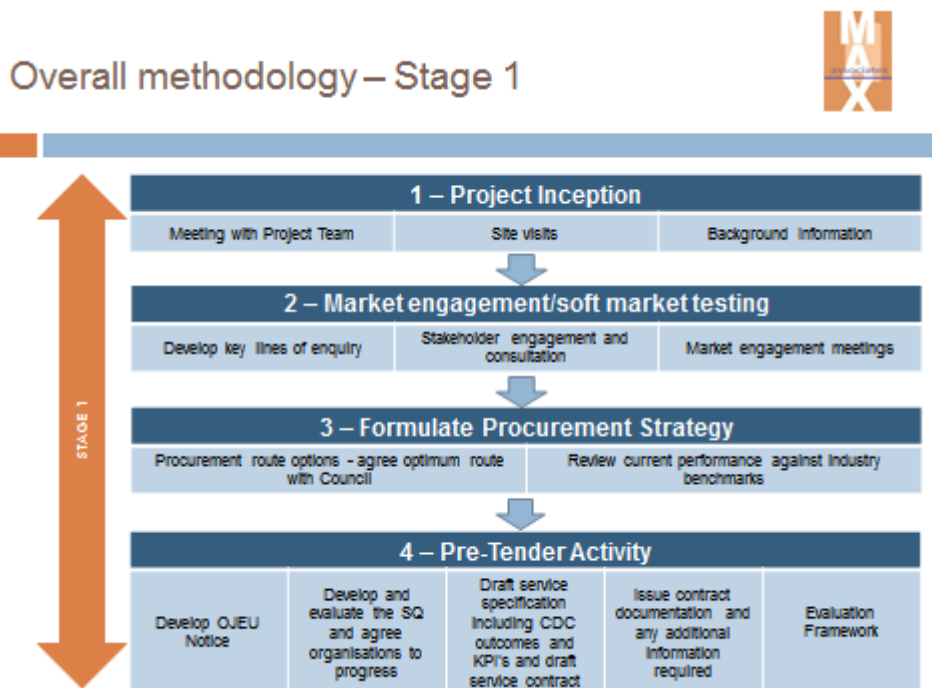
Overall methodology – Stage 1

MAX associates

STAGE 1

1 – Project Inception

Meeting with Project Team

Site visits

Background information

2 – Market engagement/soft market testing

Develop key lines of enquiry

Stakeholder engagement and consultation

Market engagement meetings

3 – Formulate Procurement Strategy

Procurement route options - agree optimum route with Council

Review current performance against industry benchmarks

4 – Pre-Tender Activity

Develop OJEU Notice

Develop and evaluate the SQ and agree organisations to progress

Draft service specification including CDC outcomes and KPI's and draft service contract

Issue contract documentation and any additional information required

Evaluation Framework